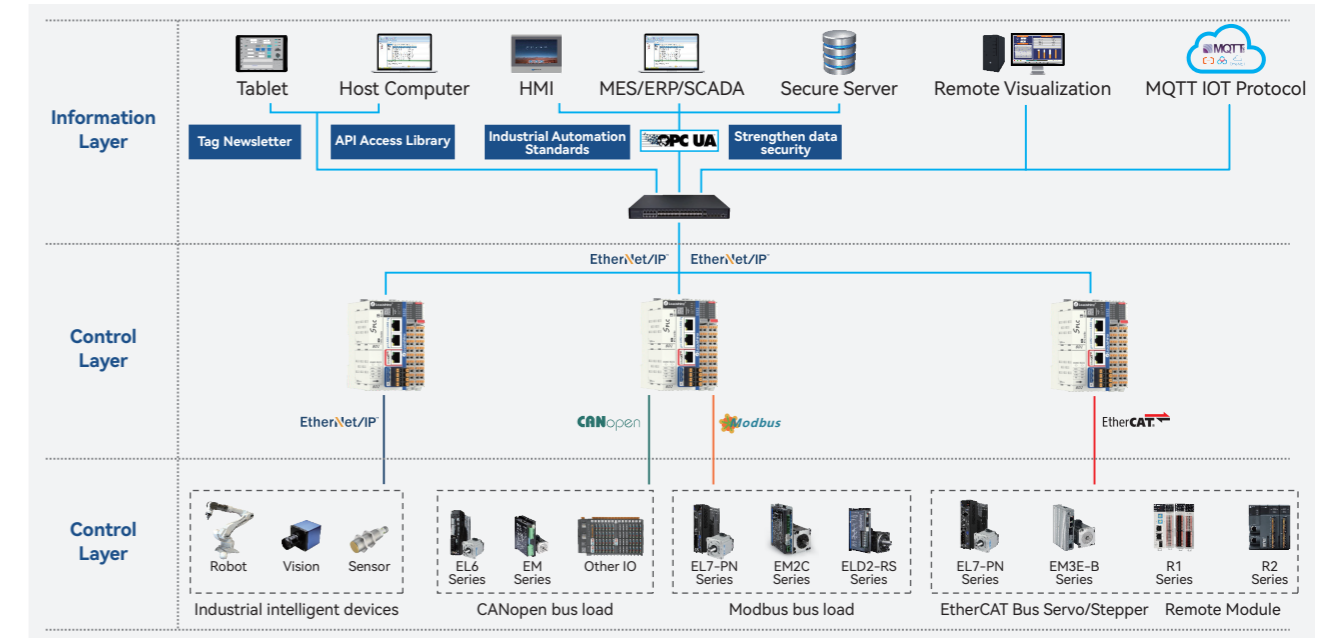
Information Layer

Tablet

Host Computer

HMI

MES/ERP/SCADA

Secure Server

Remote Visualization

MQTT IOT Protocol

MQTT

Tag Newsletter

API Access Library

Industrial Automation Standards

OPC UA

Strengthen data security

EtherNet/IP

EtherNet/IP

Control Layer

EtherNet/IP

CANopen

Modbus

EtherCAT

Control Layer

Robot

Vision

Sensor

Industrial intelligent devices

EL6 Series

EM Series

Other IO

CANopen bus load

EL7-PN Series

EM2C Series

ELD2-RS Series

Modbus bus load

EL7-PN Series

EM3E-B Series

R1 Series

R2 Series

EtherCAT Bus Servo/Stepper

Remote Module